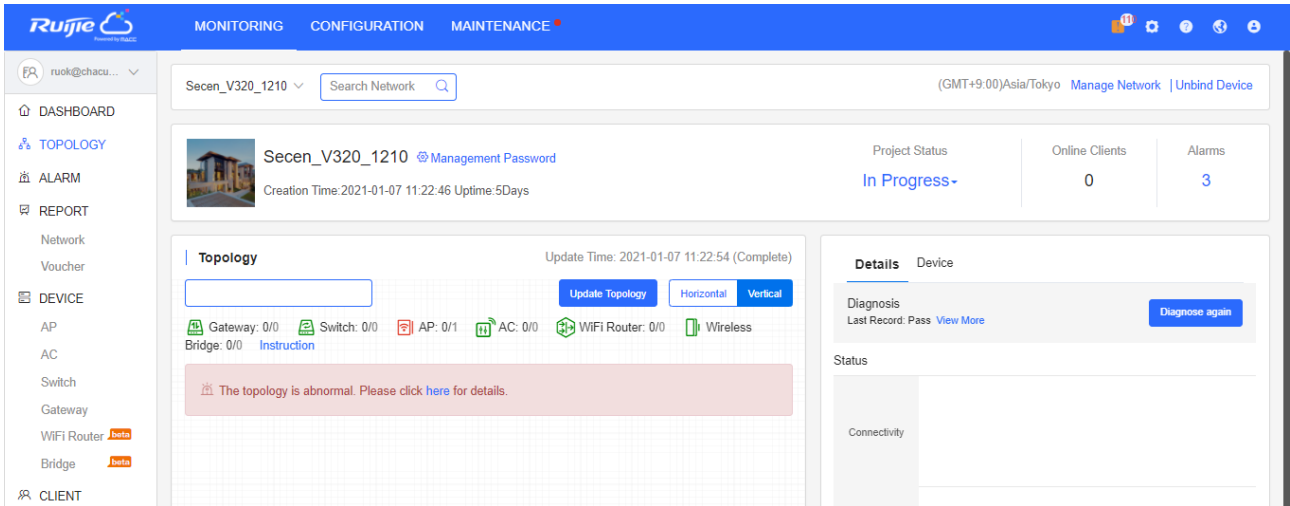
Ruijie
Powered by RUCC

MONITORING CONFIGURATION MAINTENANCE

11

ruok@chacu...

DASHBOARD
TOPOLOGY
ALARM
REPORT
Network
Voucher
DEVICE
AP
AC
Switch
Gateway
WiFi Router beta
Bridge beta
CLIENT

Secen_V320_1210 Search Network

(GMT+9:00)Asia/Tokyo Manage Network | Unbind Device

Secen_V320_1210 Management Password
Creation Time:2021-01-07 11:22:46 Uptime:5Days

| Project Status | Online Clients | Alarms |
|---|---|---|
| In Progress | 0 | 3 |

Topology
Update Time: 2021-01-07 11:22:54 (Complete)

Update Topology Horizontal Vertical

Gateway: 0/0 Switch: 0/0 AP: 0/1 AC: 0/0 WiFi Router: 0/0 Wireless Bridge: 0/0 Instruction

The topology is abnormal. Please click here for details.

Details Device

Diagnosis
Last Record: Pass View More
Diagnose again

Status

Connectivity